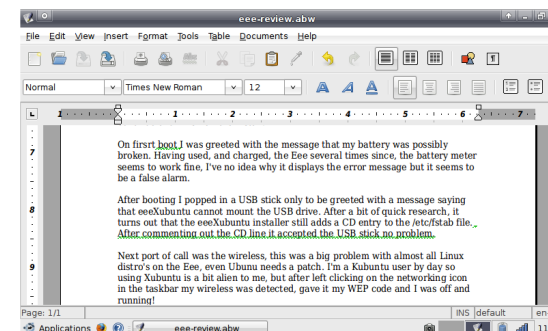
eee-review.abw

File Edit View Insert Format Tools Table Documents Help

Normal Times New Roman 12

1 2 3 4 5 6

7

8

9

On firsrt boot I was greeted with the message that my battery was possibly broken. Having used, and charged, the Eee several times since, the battery meter seems to work fine, I've no idea why it displays the error message but it seems to be a false alarm.

After booting I popped in a USB stick only to be greeted with a message saying that eeeXubuntu cannot mount the USB drive. After a bit of quick research, it turns out that the eeeXubuntu installer still adds a CD entry to the /etc/fstab file. After commenting out the CD line it accepted the USB stick no problem.

Next port of call was the wireless, this was a big problem with almost all Linux distro's on the Eee, even Ubunu needs a patch. I'm a Kubuntu user by day so using Xubuntu is a bit alien to me, but after left clicking on the networking icon in the taskbar my wireless was detected, gave it my WEP code and I was off and running!

Page: 1/1 INS default en

Applications eee-review.abw 11